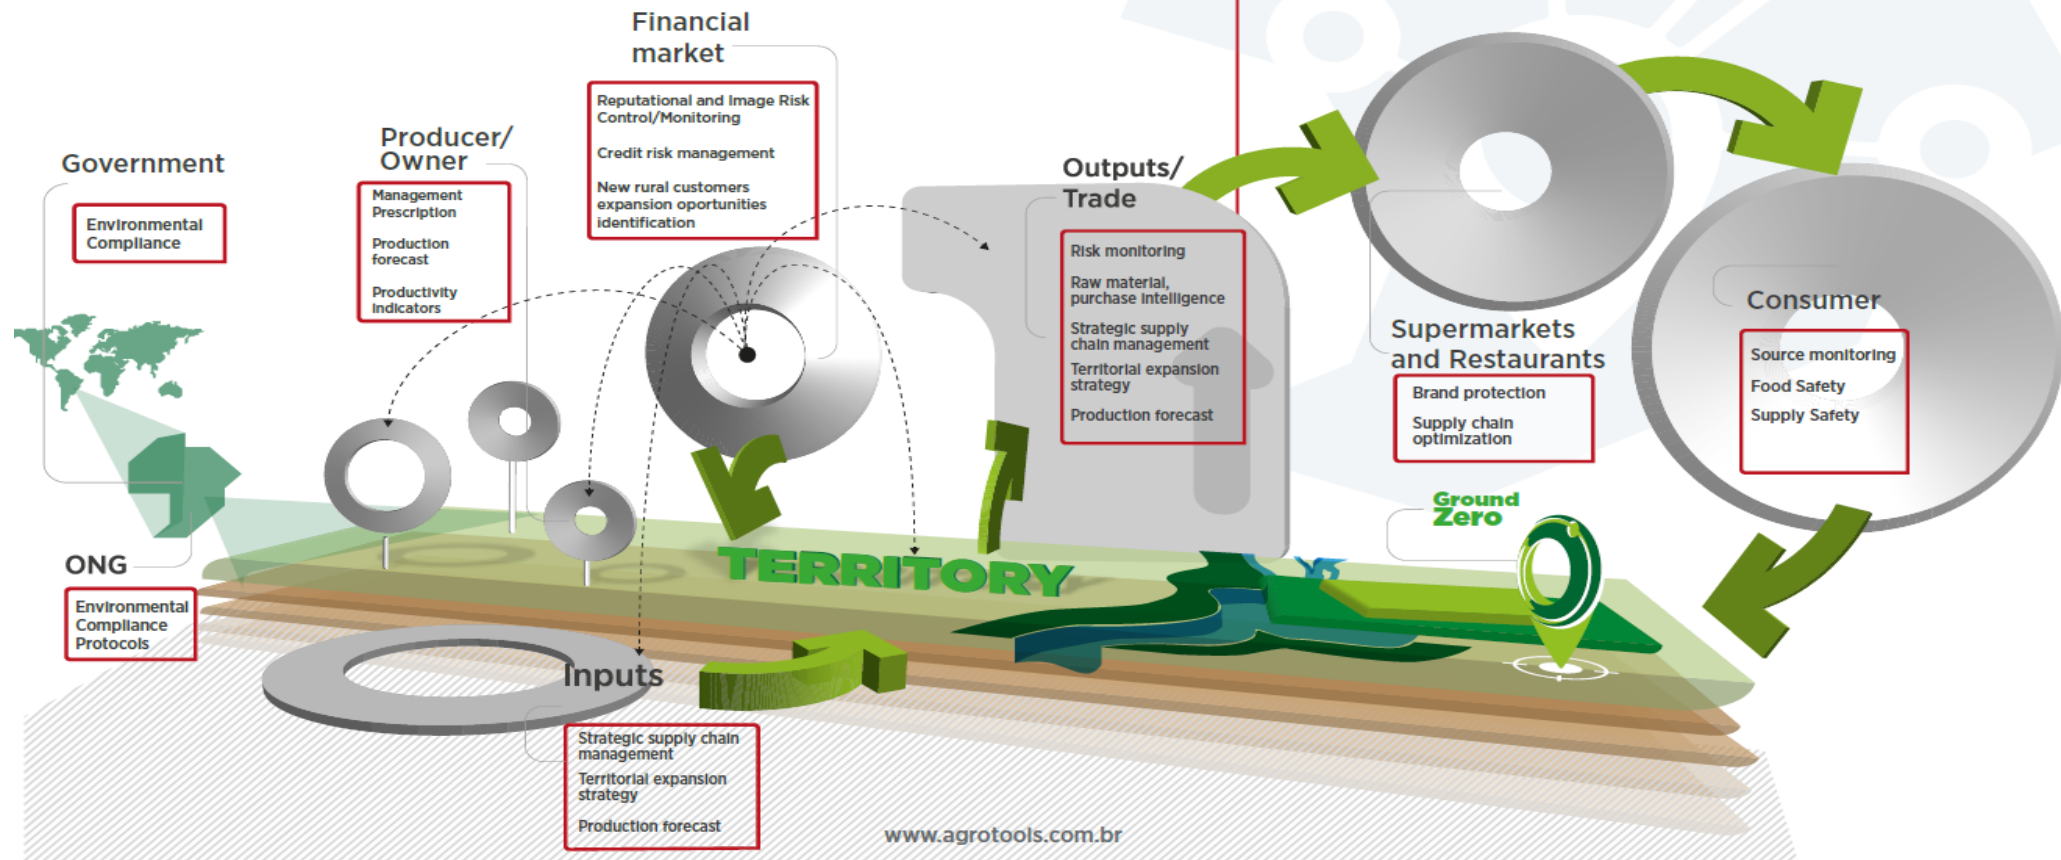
Government

Environmental Compliance

Producer/ Owner

Management Prescription

Production forecast

Productivity indicators

Financial market

Reputational and Image Risk Control/Monitoring

Credit risk management

New rural customers expansion oportunities identification

Outputs/ Trade

Risk monitoring

Raw material, purchase intelligence

Strategic supply chain management

Territorial expansion strategy

Production forecast

Supermarkets and Restaurants

Brand protection

Supply chain optimization

Consumer

Source monitoring

Food Safety

Supply Safety

Ground Zero

TERRITORY

ONG

Environmental Compliance Protocols

Inputs

Strategic supply chain management

Territorial expansion strategy

Production forecast

www.agrotools.com.br